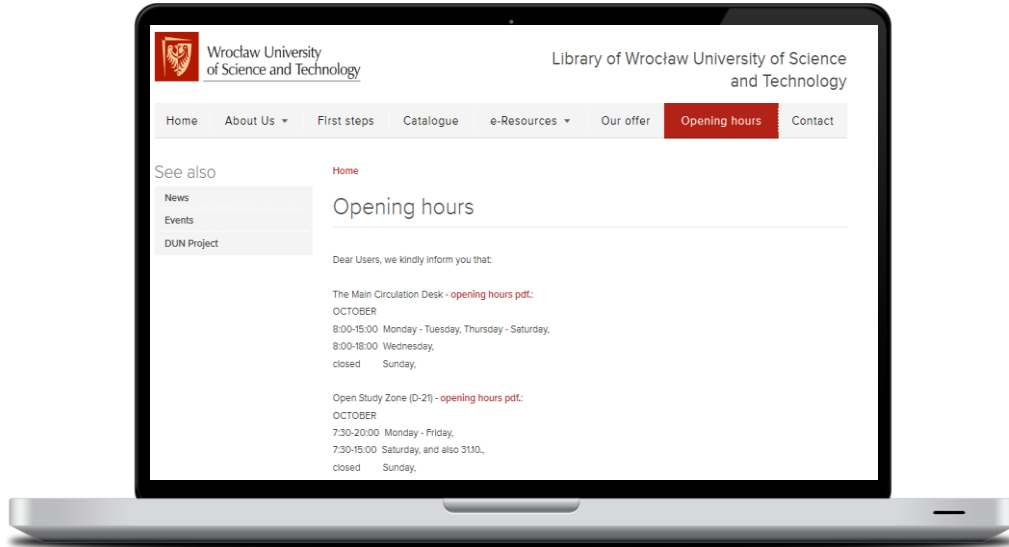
Wrocław University of Science and Technology

Library of Wrocław University of Science and Technology

Home About Us First steps Catalogue e-Resources Our offer Opening hours Contact

See also
News
Events
DUN Project

Home

Opening hours

Dear Users, we kindly inform you that:

The Main Circulation Desk - opening hours pdf.:
OCTOBER
8:00-15:00 Monday - Tuesday, Thursday - Saturday,
8:00-18:00 Wednesday,
closed Sunday,

Open Study Zone (D-21) - opening hours pdf.:
OCTOBER
7:30-20:00 Monday - Friday,
7:30-15:00 Saturday, and also 31.10.,
closed Sunday,